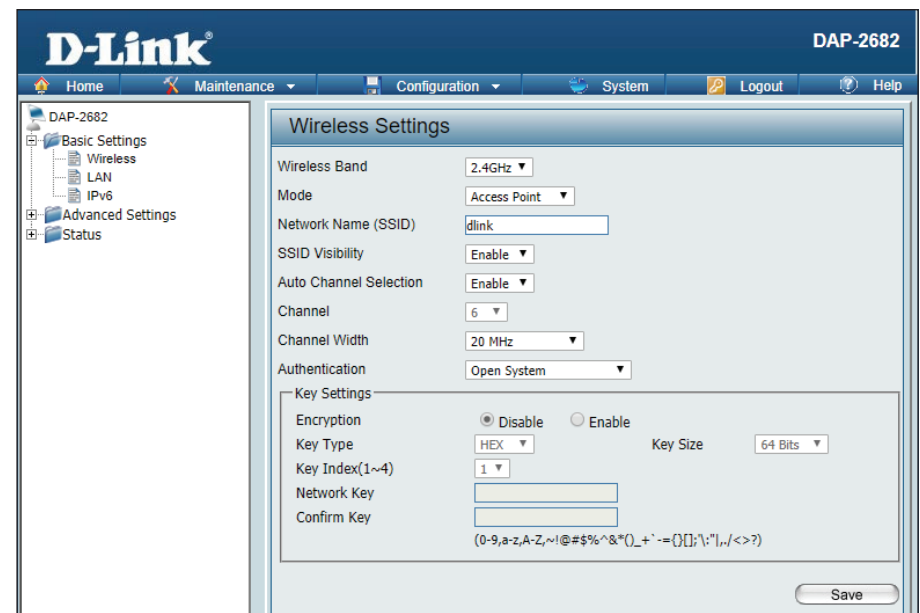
D-Link®

DAP-2682

Home | Maintenance ▼ | Configuration ▼ | System | Logout | Help

DAP-2682
Basic Settings
Wireless
LAN
IPv6
Advanced Settings
Status

Wireless Settings

Wireless Band 2.4GHz ▼
Mode Access Point ▼
Network Name (SSID) dlink
SSID Visibility Enable ▼
Auto Channel Selection Enable ▼
Channel 6 ▼
Channel Width 20 MHz ▼
Authentication Open System ▼

Key Settings
Encryption Disable Enable
Key Type HEX ▼ Key Size 64 Bits ▼
Key Index(1~4) 1 ▼
Network Key
Confirm Key
(0-9,a-z,A-Z,~!@#$%^&*()_+`-={}[];'\:"|,./<>?)

Save